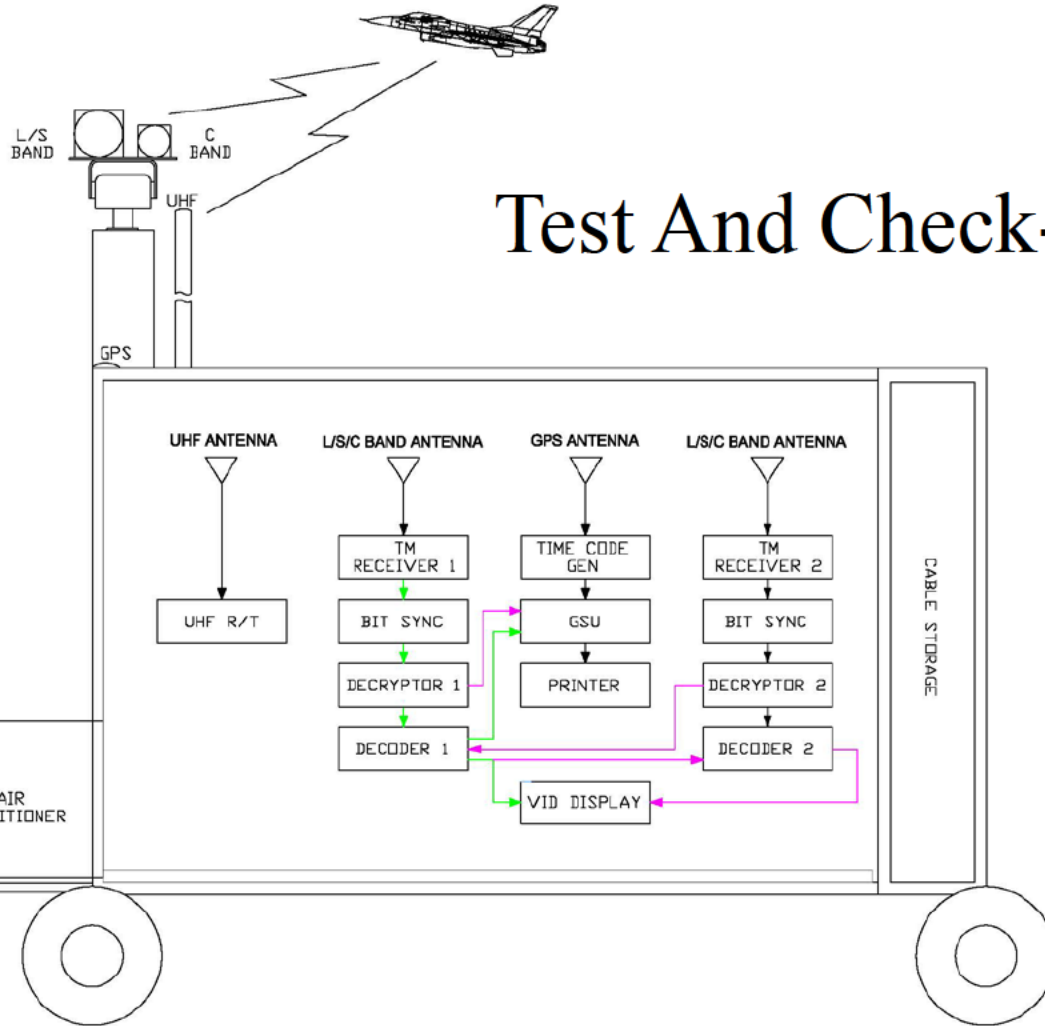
Test And Check-

L/S BAND

C BAND

UHF

GPS

UHF ANTENNA

L/S/C BAND ANTENNA

GPS ANTENNA

L/S/C BAND ANTENNA

TM RECEIVER 1

TIME CODE GEN

TM RECEIVER 2

UHF R/T

BIT SYNC

GSU

BIT SYNC

DECRYPTOR 1

PRINTER

DECRYPTOR 2

DECODER 1

DECODER 2

VID DISPLAY

CABLE STORAGE

AIR
ITIONER